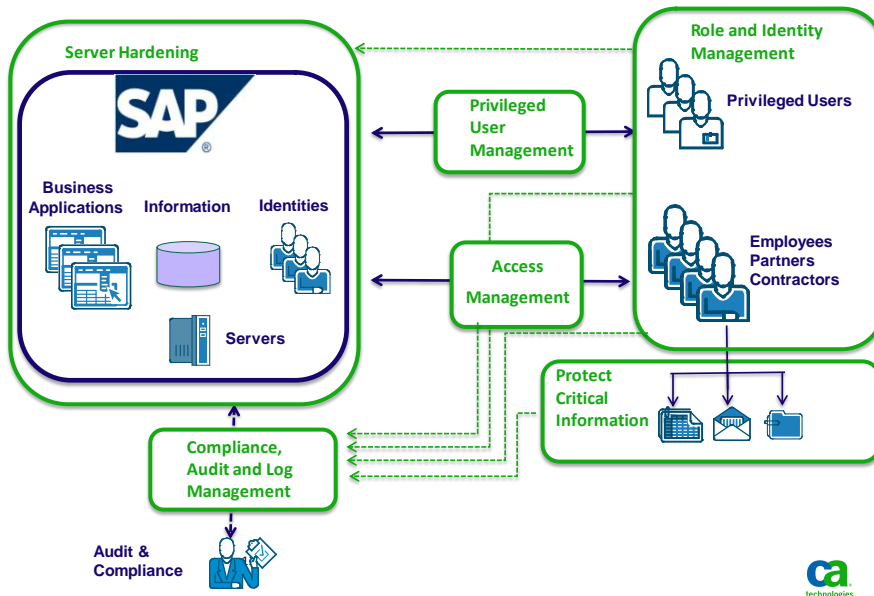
Server Hardening

SAP®

Business Applications

Information

Identities

Servers

Privileged User Management

Access Management

Role and Identity Management

Privileged Users

Employees
Partners
Contractors

Protect Critical Information

Compliance, Audit and Log Management

Audit & Compliance

ca technologies